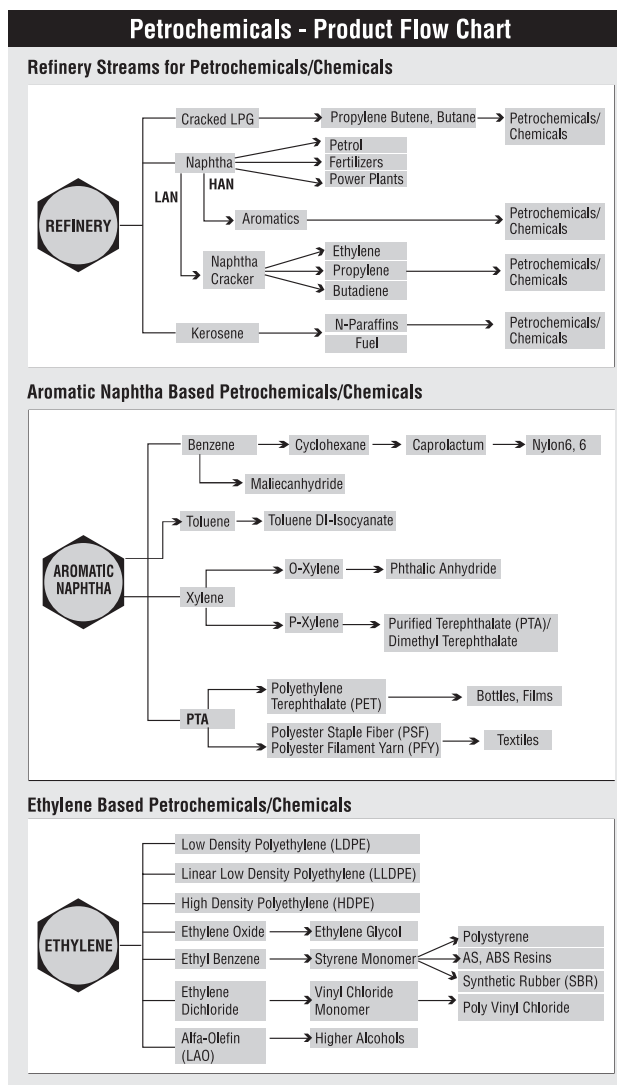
Petrochemicals - Product Flow Chart

Refinery Streams for Petrochemicals/Chemicals

REFINERY

Cracked LPG → Propylene Butene, Butane → Petrochemicals/ Chemicals

Naphtha → Petrol, Fertilizers, Power Plants

LAN

HAN

Aromatics → Petrochemicals/ Chemicals

Naphtha Cracker → Ethylene, Propylene, Butadiene → Petrochemicals/ Chemicals

Kerosene → N-Paraffins, Fuel → Petrochemicals/ Chemicals

Aromatic Naphtha Based Petrochemicals/Chemicals

AROMATIC NAPHTHA

Benzene → Cyclohexane → Caprolactum → Nylon6, 6

Maliecanhydride

Toluene → Toluene DI-Isocyanate

Xylene

O-Xylene → Phthalic Anhydride

P-Xylene → Purified Terephthalate (PTA)/ Dimethyl Terephthalate

PTA

Polyethylene Terephthalate (PET) → Bottles, Films

Polyester Staple Fiber (PSF) Polyester Filament Yarn (PFY) → Textiles

Ethylene Based Petrochemicals/Chemicals

ETHYLENE

Low Density Polyethylene (LDPE)

Linear Low Density Polyethylene (LLDPE)

High Density Polyethylene (HDPE)

Ethylene Oxide → Ethylene Glycol

Ethyl Benzene → Styrene Monomer → Polystyrene, AS, ABS Resins, Synthetic Rubber (SBR)

Ethylene Dichloride → Vinyl Chloride Monomer → Poly Vinyl Chloride

Alfa-Olefin (LAO) → Higher Alcohols